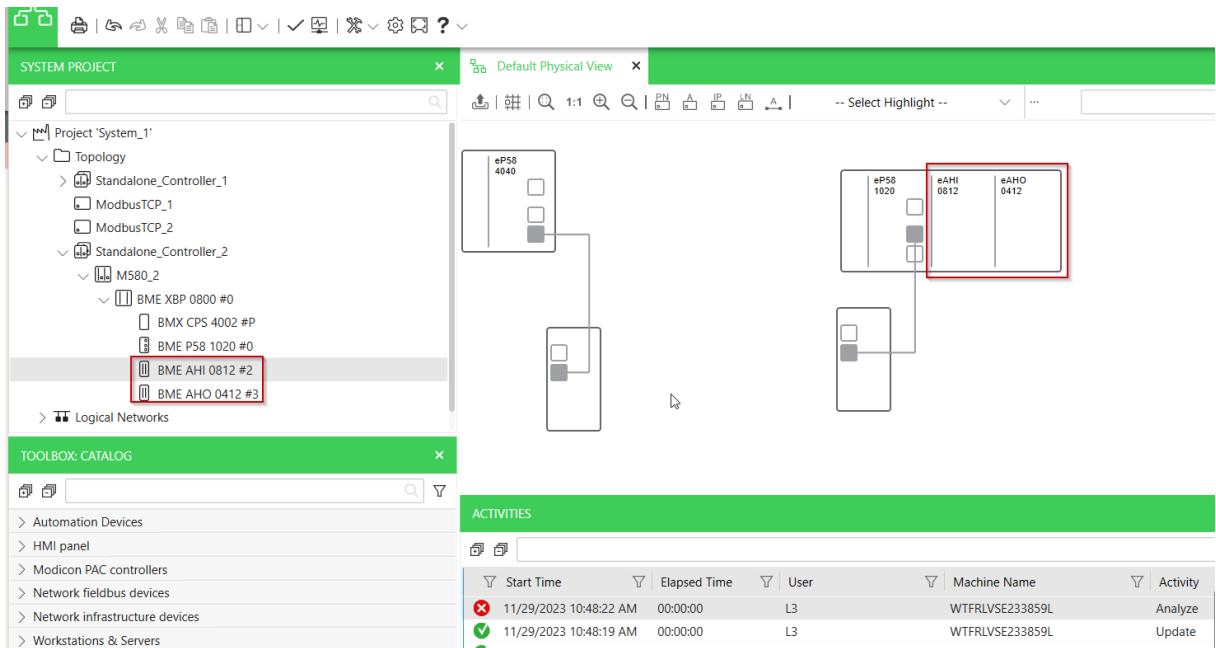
SYSTEM PROJECT ×

Project 'System_1'
Topology
Standalone_Controller_1
ModbusTCP_1
ModbusTCP_2
Standalone_Controller_2
M580_2
BME XBP 0800 #0
BMX CPS 4002 #P
BME P58 1020 #0
BME AHI 0812 #2
BME AHO 0412 #3
Logical Networks

TOOLBOX: CATALOG ×

Automation Devices
HMI panel
Modicon PAC controllers
Network fieldbus devices
Network infrastructure devices
Workstations & Servers

Default Physical View ×

1:1 PN A IP LN A

-- Select Highlight --

eP58 4040

eP58 1020

eAHI 0812

eAHO 0412

ACTIVITIES

| Start Time | Elapsed Time | User | Machine Name | Activity |
|---|---|---|---|---|
| 11/29/2023 10:48:22 AM | 00:00:00 | L3 | WTFRLVSE233859L | Analyze |
| 11/29/2023 10:48:19 AM | 00:00:00 | L3 | WTFRLVSE233859L | Update |